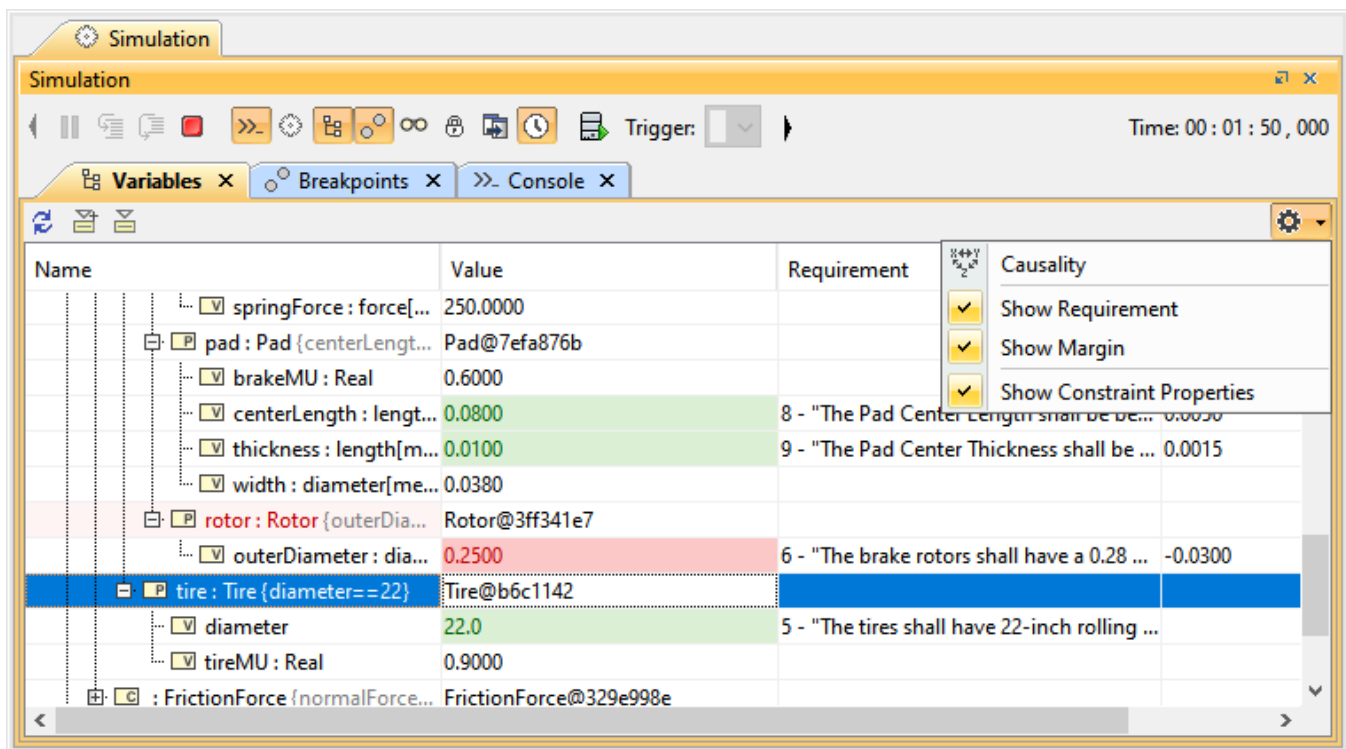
Simulation

Simulation

Trigger:

Time: 00 : 01 : 50 , 000

Variables ✕ Breakpoints ✕ >>_ Console ✕

| Name | Value | Requirement | |
|---|---|---|---|
| V springForce : force[... | 250.0000 | | |
| P pad : Pad {centerLengt... | Pad@7efa876b | | |
| V brakeMU : Real | 0.6000 | | |
| V centerLength : lengt... | 0.0800 | 8 - "The Pad Center Length shall be be... | 0.0050 |
| V thickness : length[m... | 0.0100 | 9 - "The Pad Center Thickness shall be ... | 0.0015 |
| V width : diameter[me... | 0.0380 | | |
| P rotor : Rotor {outerDia... | Rotor@3ff341e7 | | |
| V outerDiameter : dia... | 0.2500 | 6 - "The brake rotors shall have a 0.28 ... | -0.0300 |
| P tire : Tire {diameter==22} | Tire@b6c1142 | | |
| V diameter | 22.0 | 5 - "The tires shall have 22-inch rolling ... | |
| V tireMU : Real | 0.9000 | | |
| C : FrictionForce {normalForce... | FrictionForce@329e998e | | |

Causality
Show Requirement
Show Margin
Show Constraint Properties